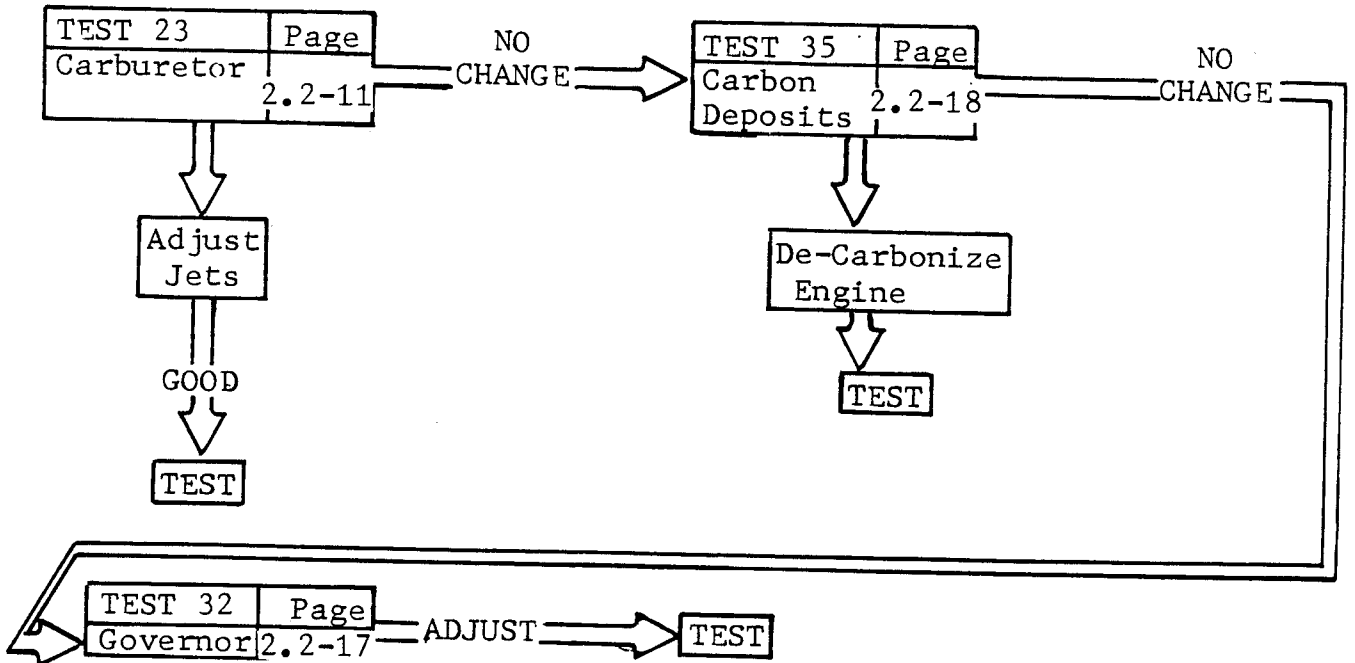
| TEST 23 | Page |
|---|---|
| Carburetor | 2.2-11 |

NO CHANGE

| TEST 35 | Page |
|---|---|
| Carbon Deposits | 2.2-18 |

NO CHANGE

Adjust Jets

GOOD

TEST

De-Carbonize Engine

TEST

| TEST 32 | Page |
|---|---|
| Governor | 2.2-17 |

ADJUST

TEST